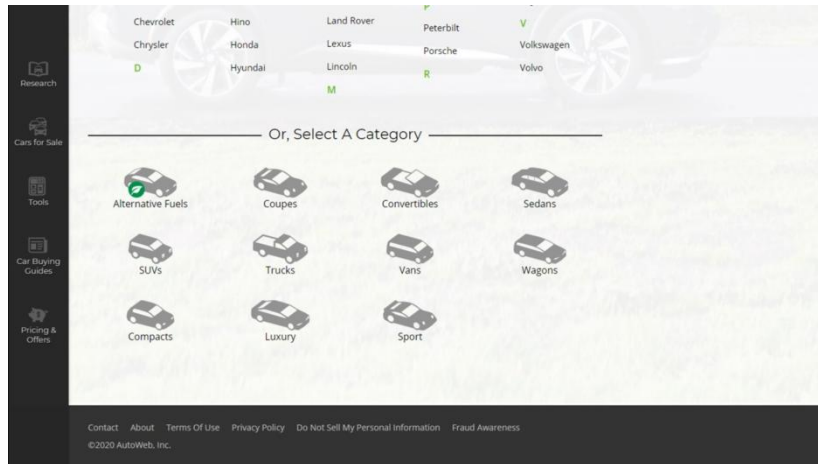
Research

Cars for Sale

Tools

Car Buying Guides

Pricing & Offers

Chevrolet
Chrysler
D

Hino
Honda
Hyundai

Land Rover
Lexus
Lincoln
M

P
Peterbilt
Porsche
R

V
Volkswagen
Volvo

Or, Select A Category

Alternative Fuels
Coupes
Convertibles
Sedans
SUVs
Trucks
Vans
Wagons
Compacts
Luxury
Sport

Contact About Terms Of Use Privacy Policy Do Not Sell My Personal Information Fraud Awareness
©2020 AutoWeb, Inc.